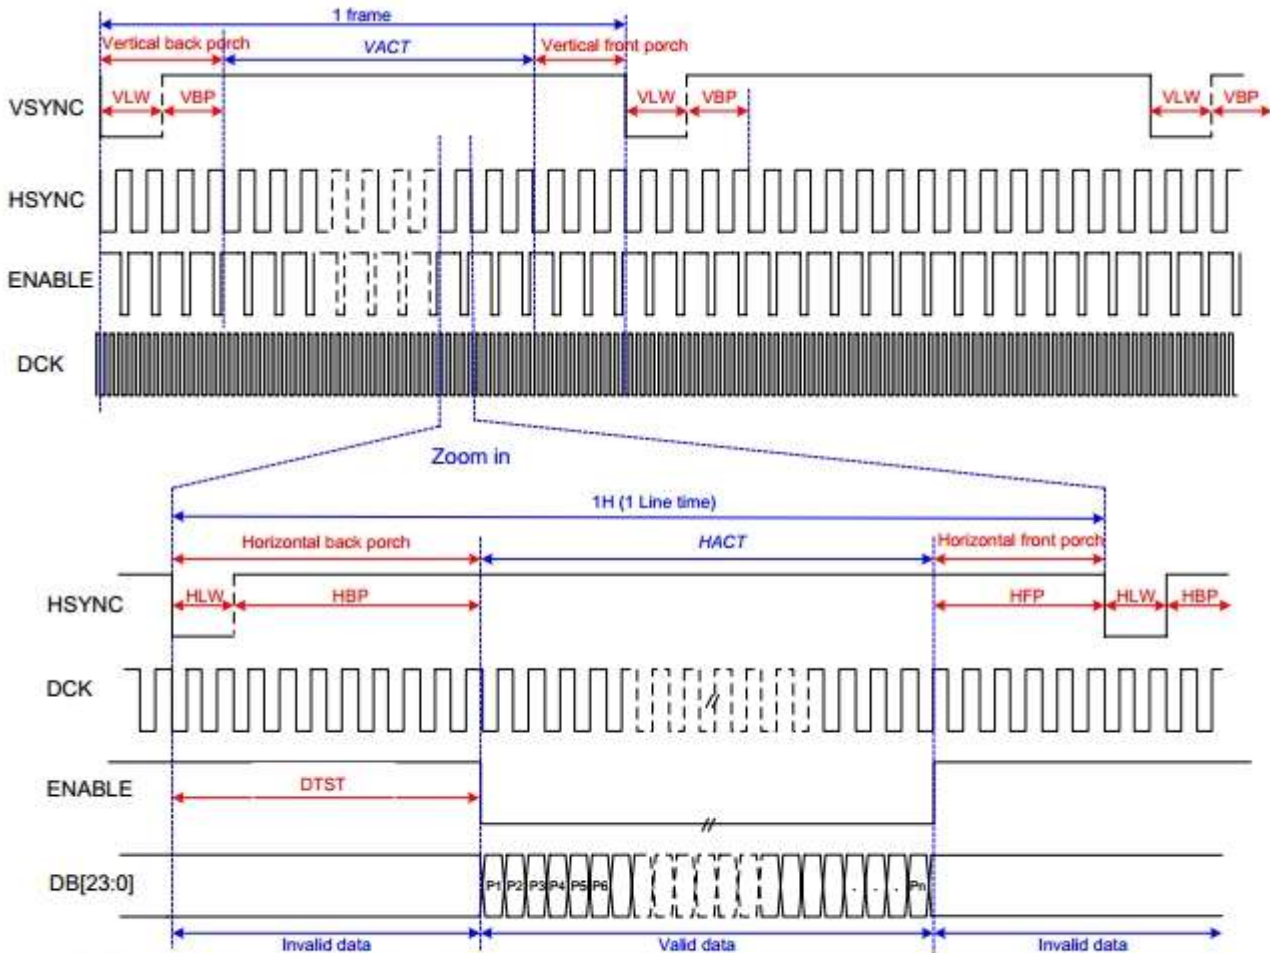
1 frame

Vertical back porch

VACT

Vertical front porch

VSYNC

VLW VBP

VLW VBP

VLW VBP

HSYNC

ENABLE

DCK

Zoom in

1H (1 Line time)

Horizontal back porch

HACT

Horizontal front porch

HSYNC

HLW HBP

HFP HLW HBP

DCK

ENABLE

DTST

DB[23:0]

P1 P2 P3 P4 P5 P6 . . . Pn

Invalid data

Valid data

Invalid data